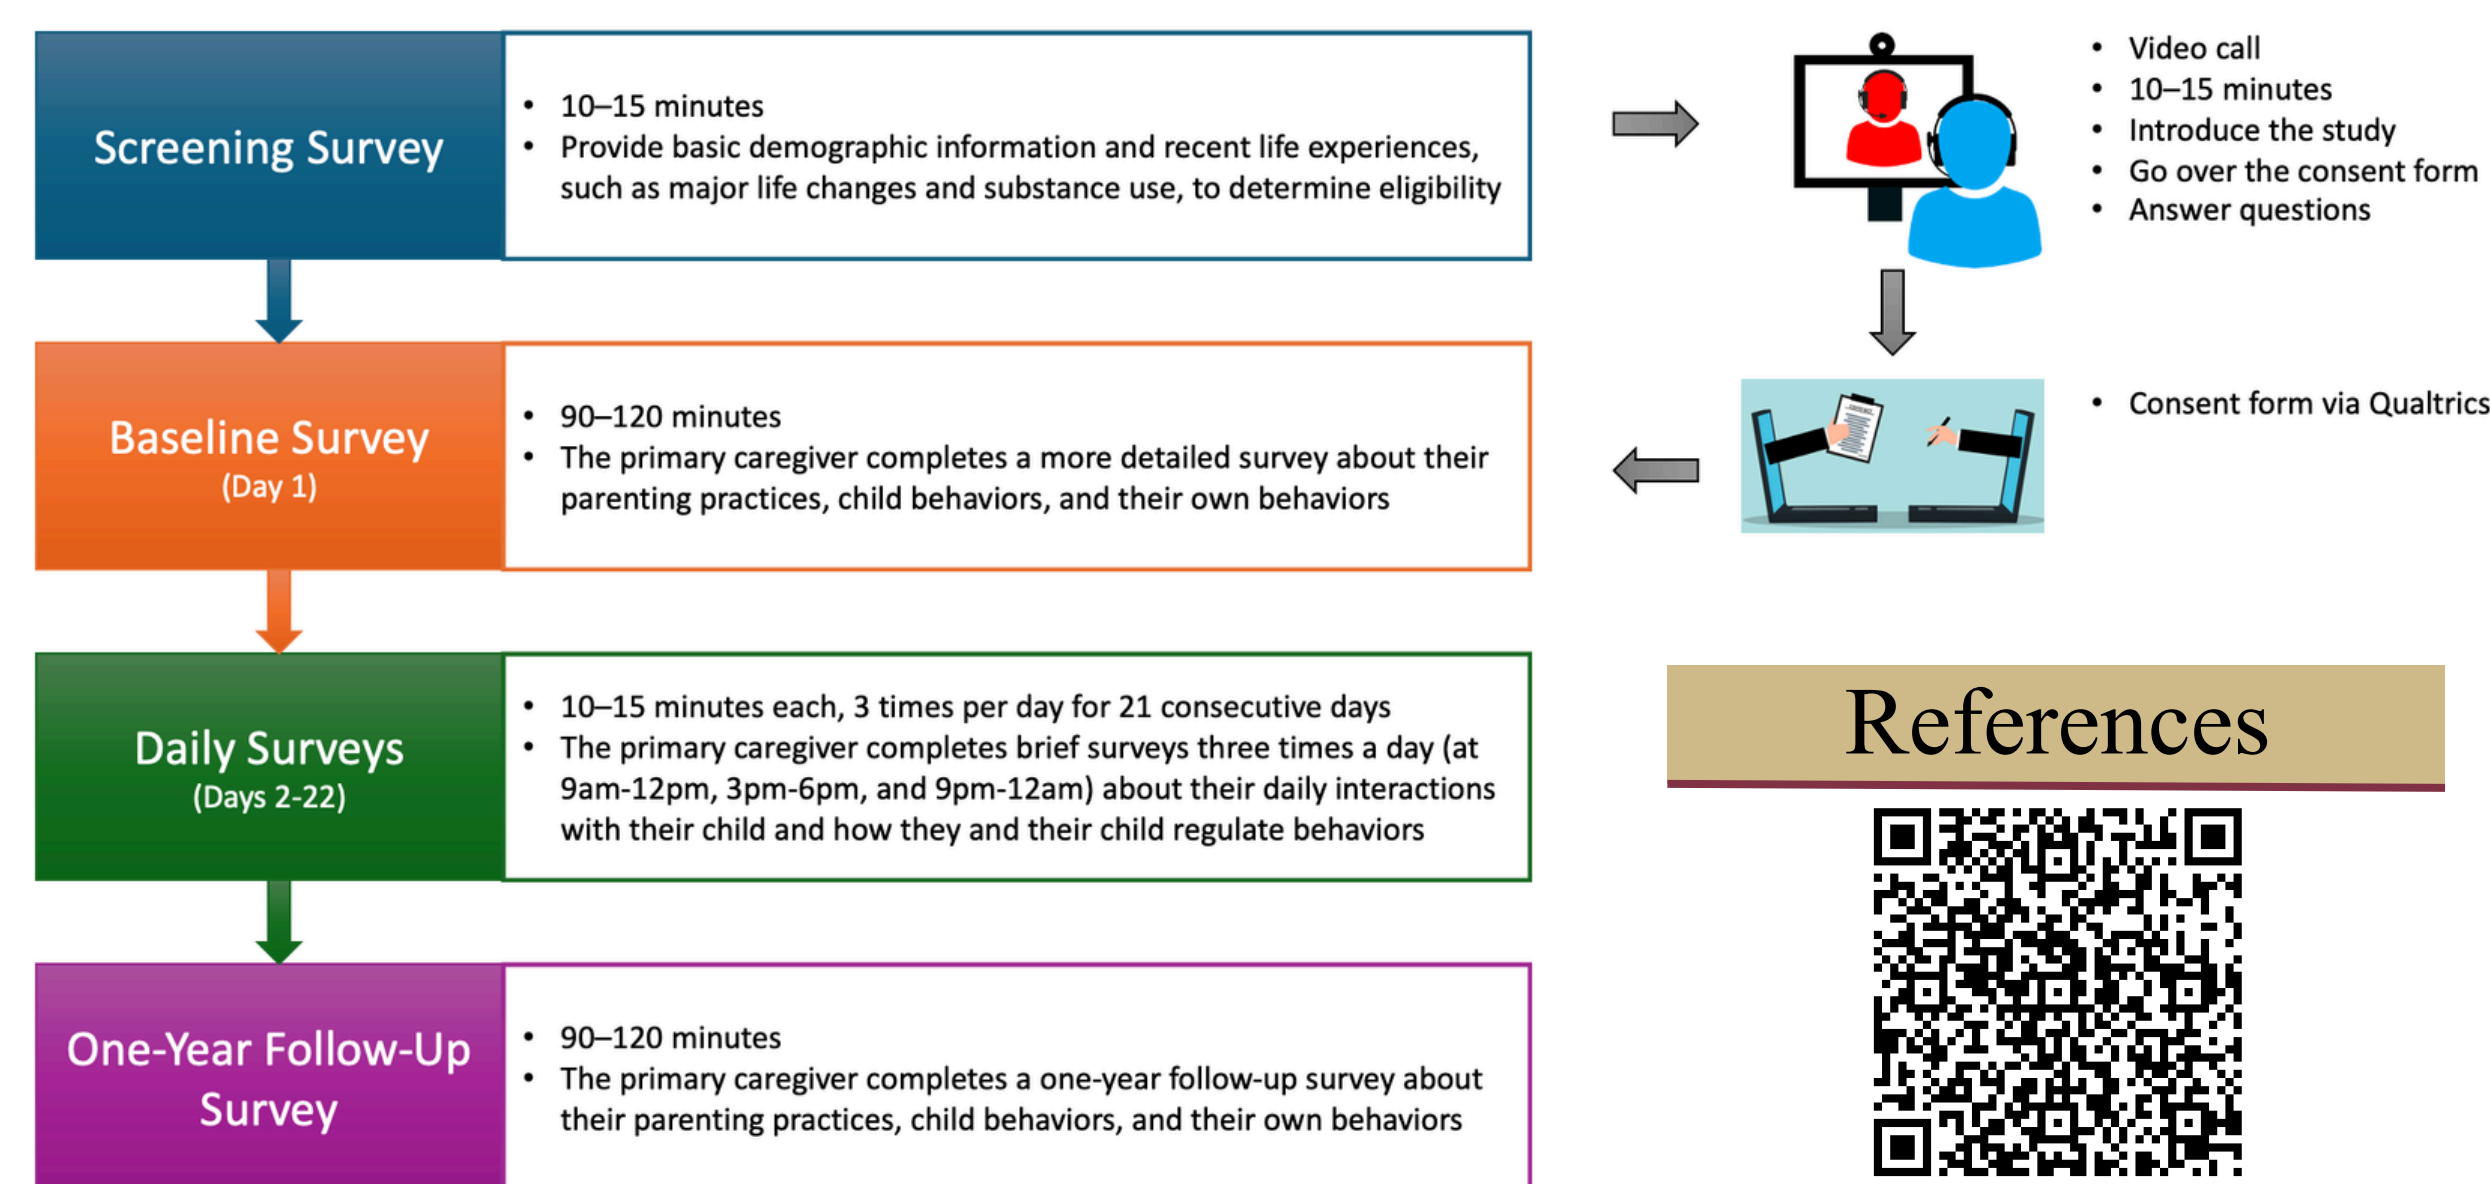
Screening Survey

• 10–15 minutes
• Provide basic demographic information and recent life experiences, such as major life changes and substance use, to determine eligibility

• Video call
• 10–15 minutes
• Introduce the study
• Go over the consent form
• Answer questions

Baseline Survey
(Day 1)

• 90–120 minutes
• The primary caregiver completes a more detailed survey about their parenting practices, child behaviors, and their own behaviors

• Consent form via Qualtrics

Daily Surveys
(Days 2-22)

• 10–15 minutes each, 3 times per day for 21 consecutive days
• The primary caregiver completes brief surveys three times a day (at 9am-12pm, 3pm-6pm, and 9pm-12am) about their daily interactions with their child and how they and their child regulate behaviors

References

One-Year Follow-Up Survey

• 90–120 minutes
• The primary caregiver completes a one-year follow-up survey about their parenting practices, child behaviors, and their own behaviors